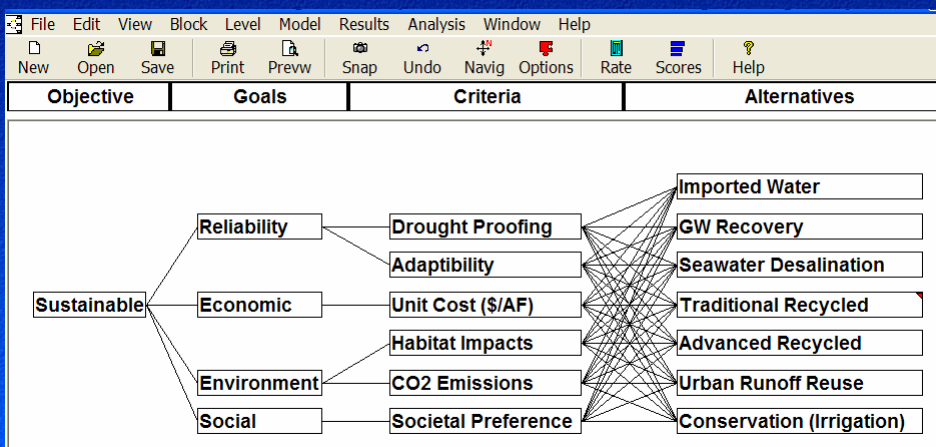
File Edit View Block Level Model Results Analysis Window Help

New Open Save Print Prevw Snap Undo Navig Options Rate Scores Help

| Objective | Goals | Criteria | Alternatives |
|---|---|---|---|

Sustainable

Reliability

Economic

Environment

Social

Drought Proofing

Adaptibility

Unit Cost ($/AF)

Habitat Impacts

CO2 Emissions

Societal Preference

Imported Water

GW Recovery

Seawater Desalination

Traditional Recycled

Advanced Recycled

Urban Runoff Reuse

Conservation (Irrigation)